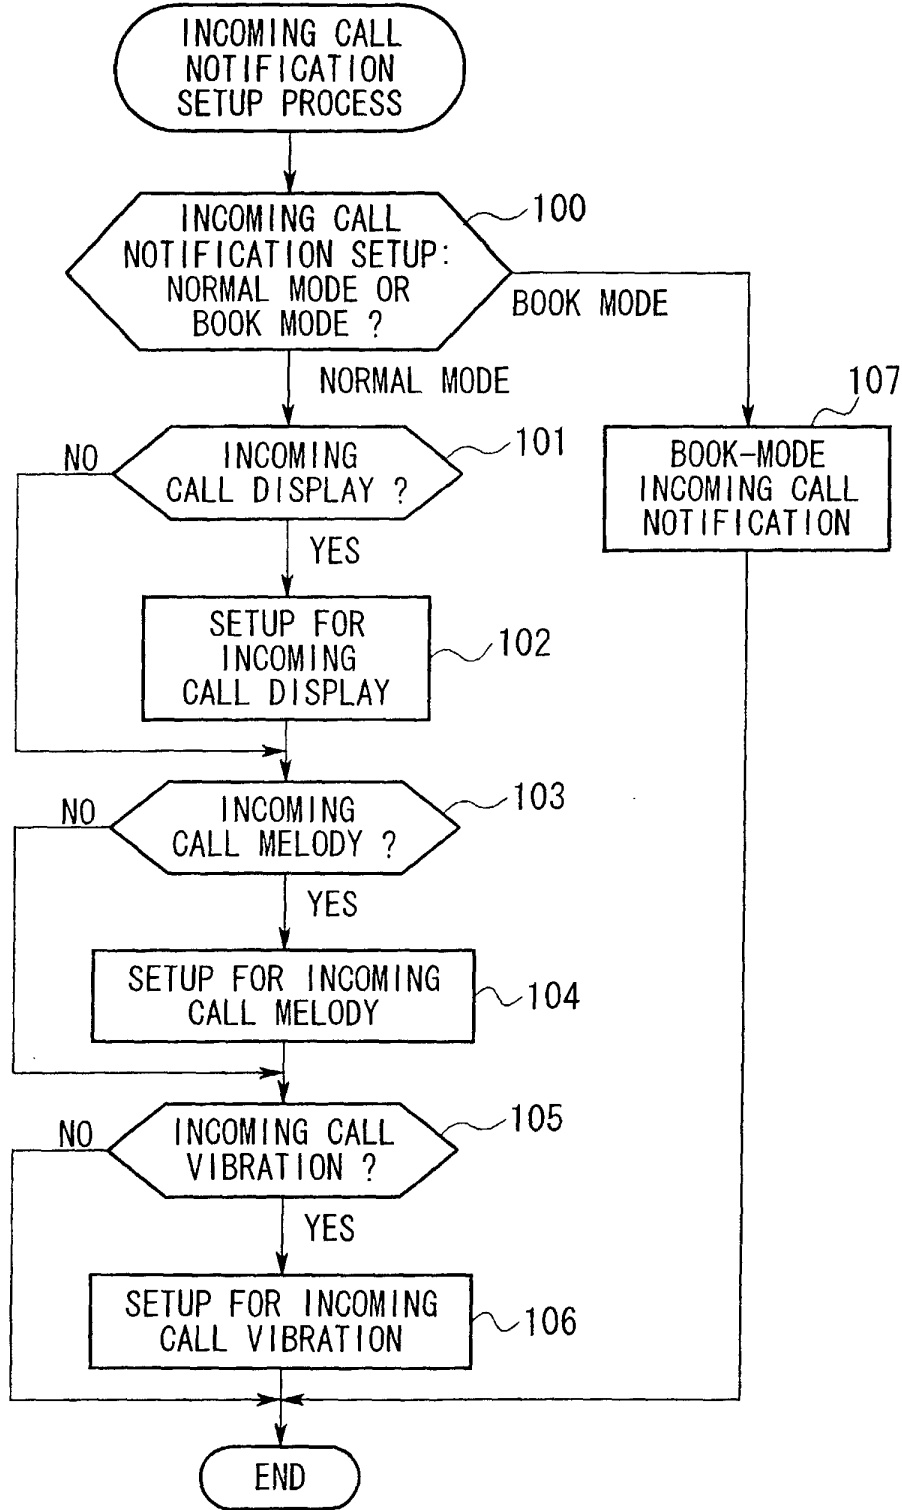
INCOMING CALL NOTIFICATION SETUP PROCESS

INCOMING CALL NOTIFICATION SETUP: NORMAL MODE OR BOOK MODE ?

100

BOOK MODE

NORMAL MODE

107

BOOK-MODE INCOMING CALL NOTIFICATION

NO

INCOMING CALL DISPLAY ?

101

YES

SETUP FOR INCOMING CALL DISPLAY

102

NO

INCOMING CALL MELODY ?

103

YES

SETUP FOR INCOMING CALL MELODY

104

NO

INCOMING CALL VIBRATION ?

105

YES

SETUP FOR INCOMING CALL VIBRATION

106

END